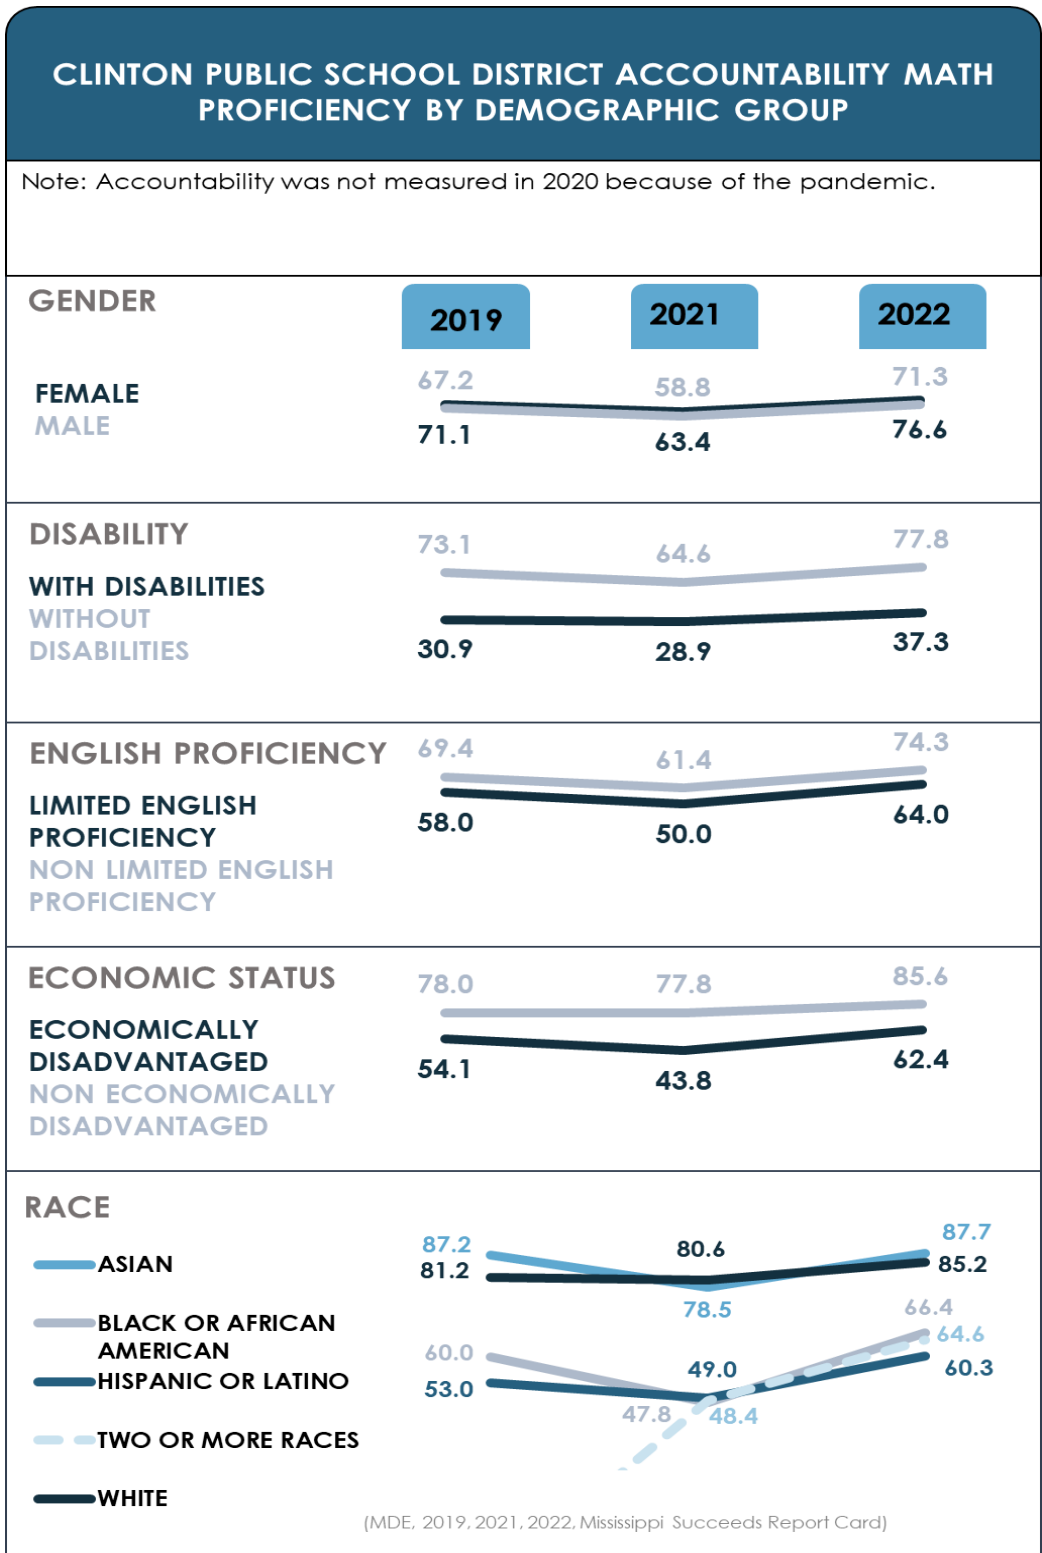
CLINTON PUBLIC SCHOOL DISTRICT ACCOUNTABILITY MATH PROFICIENCY BY DEMOGRAPHIC GROUP

Note: Accountability was not measured in 2020 because of the pandemic.

GENDER

2019 2021 2022

FEMALE
MALE

67.2 58.8 71.3
71.1 63.4 76.6

DISABILITY

WITH DISABILITIES
WITHOUT DISABILITIES

73.1 64.6 77.8
30.9 28.9 37.3

ENGLISH PROFICIENCY

LIMITED ENGLISH PROFICIENCY
NON LIMITED ENGLISH PROFICIENCY

69.4 61.4 74.3
58.0 50.0 64.0

ECONOMIC STATUS

ECONOMICALLY DISADVANTAGED
NON ECONOMICALLY DISADVANTAGED

78.0 77.8 85.6
54.1 43.8 62.4

RACE

ASIAN
BLACK OR AFRICAN AMERICAN
HISPANIC OR LATINO
TWO OR MORE RACES
WHITE

87.2 80.6 87.7
81.2 85.2
78.5
66.4
64.6
60.0 49.0 60.3
53.0
47.8 48.4

(MDE, 2019, 2021, 2022, Mississippi Succeeds Report Card)